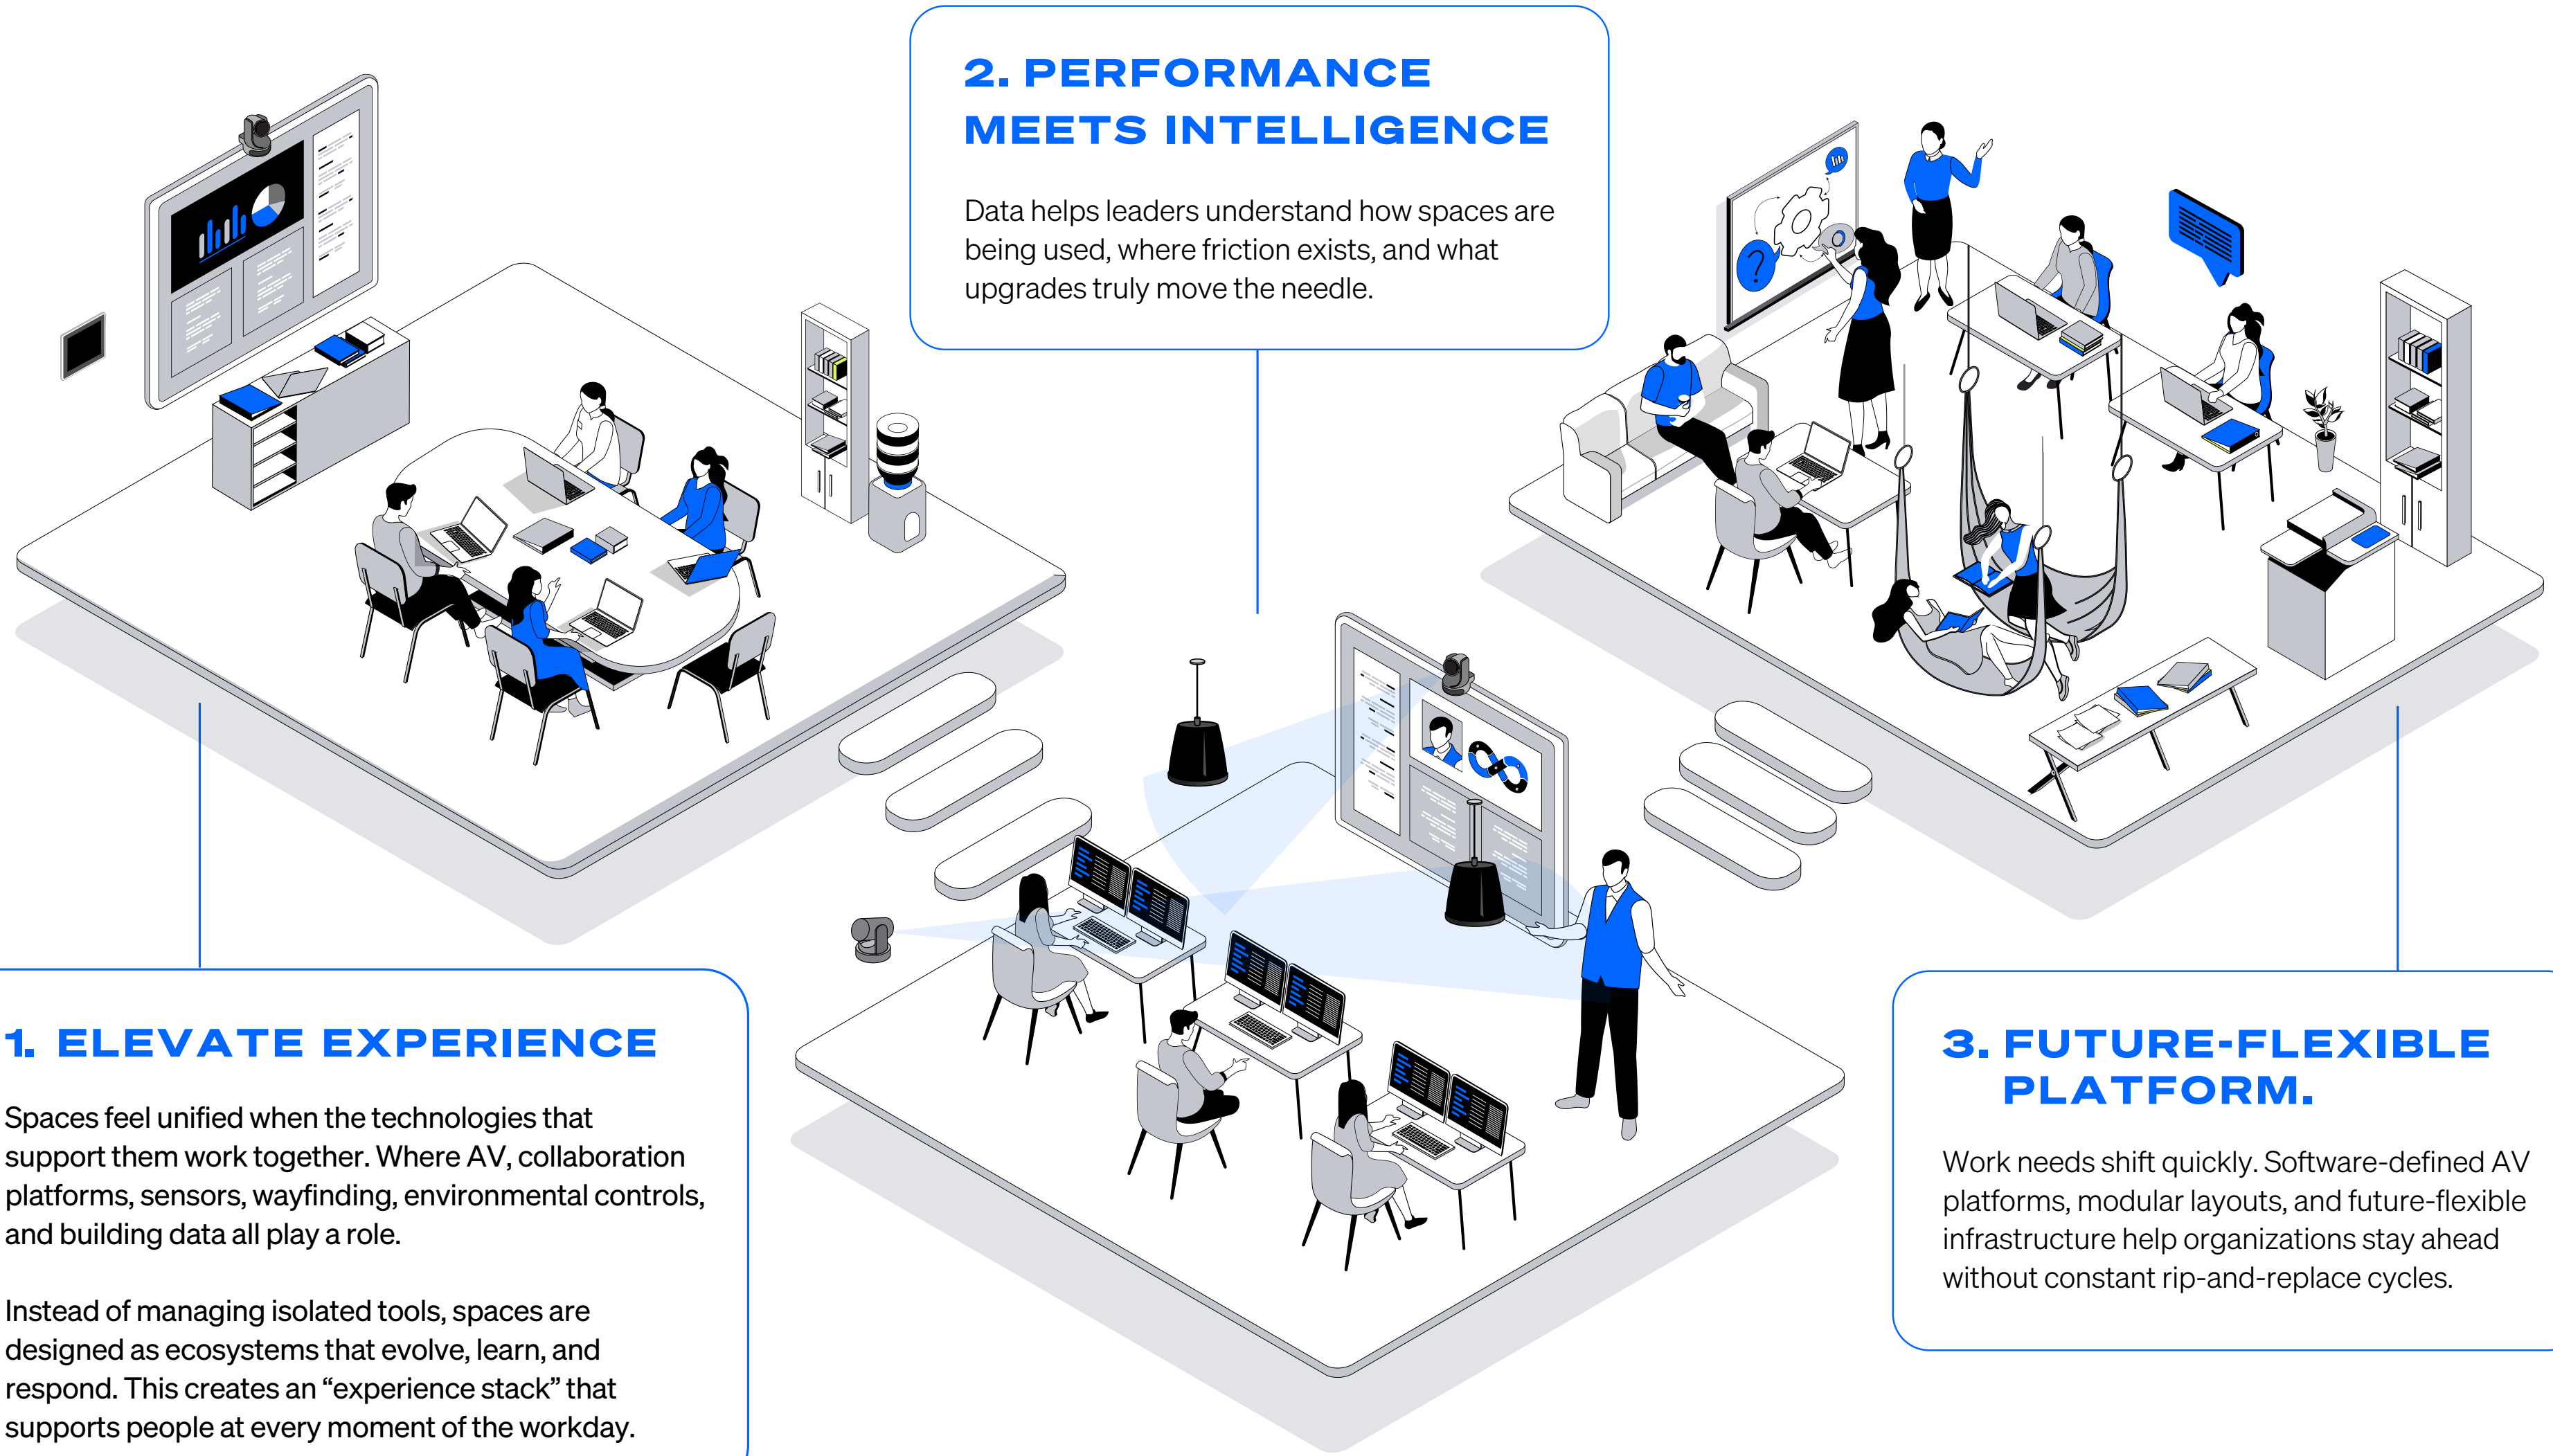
2. PERFORMANCE MEETS INTELLIGENCE

Data helps leaders understand how spaces are being used, where friction exists, and what upgrades truly move the needle.

1. ELEVATE EXPERIENCE

Spaces feel unified when the technologies that support them work together. Where AV, collaboration platforms, sensors, wayfinding, environmental controls, and building data all play a role.

Instead of managing isolated tools, spaces are designed as ecosystems that evolve, learn, and respond. This creates an “experience stack” that supports people at every moment of the workday.

3. FUTURE-FLEXIBLE PLATFORM.

Work needs shift quickly. Software-defined AV platforms, modular layouts, and future-flexible infrastructure help organizations stay ahead without constant rip-and-replace cycles.